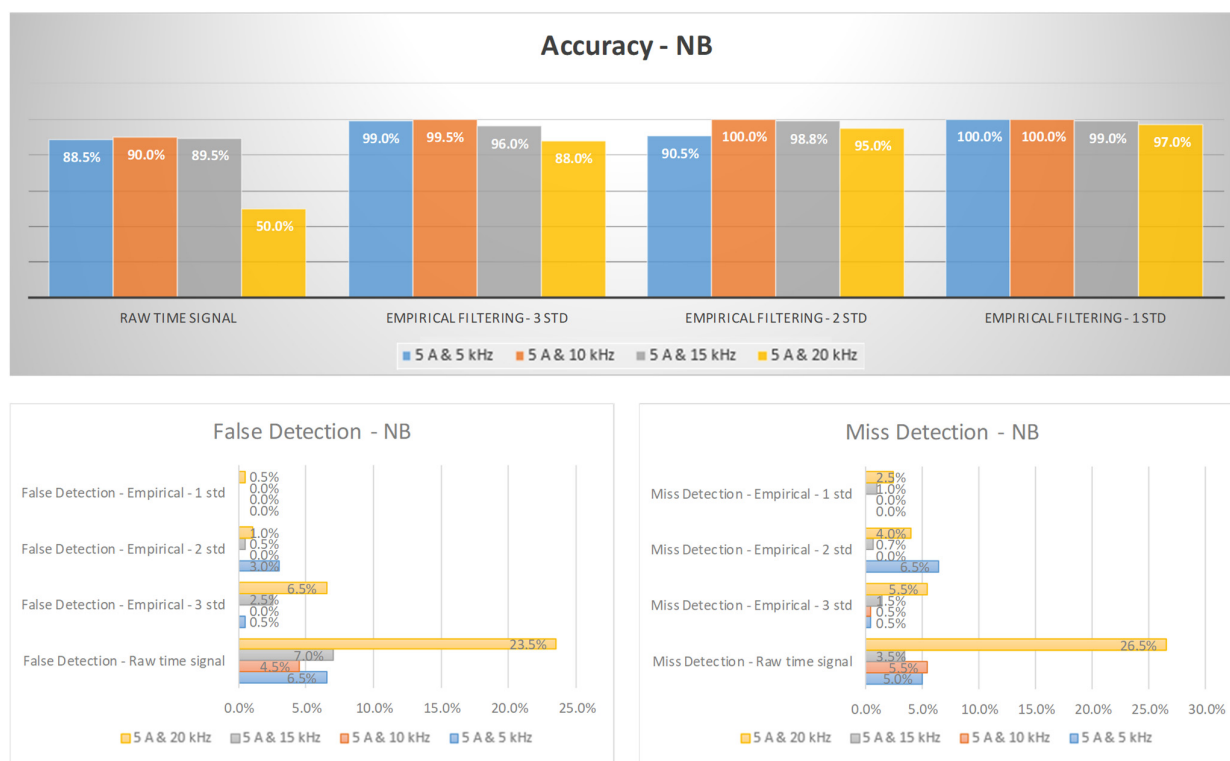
Accuracy - NB

88.5% 90.0% 89.5% 50.0%
99.0% 99.5% 96.0% 88.0%
90.5% 100.0% 98.8% 95.0%
100.0% 100.0% 99.0% 97.0%

RAW TIME SIGNAL
EMPIRICAL FILTERING - 3 STD
EMPIRICAL FILTERING - 2 STD
EMPIRICAL FILTERING - 1 STD

5 A & 5 kHz
5 A & 10 kHz
5 A & 15 kHz
5 A & 20 kHz

False Detection - NB

False Detection - Empirical - 1 std
0.5%
0.0%
0.0%
0.0%

False Detection - Empirical - 2 std
1.0%
0.5%
0.0%
3.0%

False Detection - Empirical - 3 std
6.5%
2.5%
0.0%
0.5%

False Detection - Raw time signal
23.5%
7.0%
4.5%
6.5%

0.0% 5.0% 10.0% 15.0% 20.0% 25.0%

5 A & 20 kHz
5 A & 15 kHz
5 A & 10 kHz
5 A & 5 kHz

Miss Detection - NB

Miss Detection - Empirical - 1 std
2.5%
1.0%
0.0%
0.0%

Miss Detection - Empirical - 2 std
4.0%
0.7%
0.0%
6.5%

Miss Detection - Empirical - 3 std
5.5%
1.5%
0.5%
0.5%

Miss Detection - Raw time signal
26.5%
3.5%
5.5%
5.0%

0.0% 5.0% 10.0% 15.0% 20.0% 25.0% 30.0%

5 A & 20 kHz
5 A & 15 kHz
5 A & 10 kHz
5 A & 5 kHz